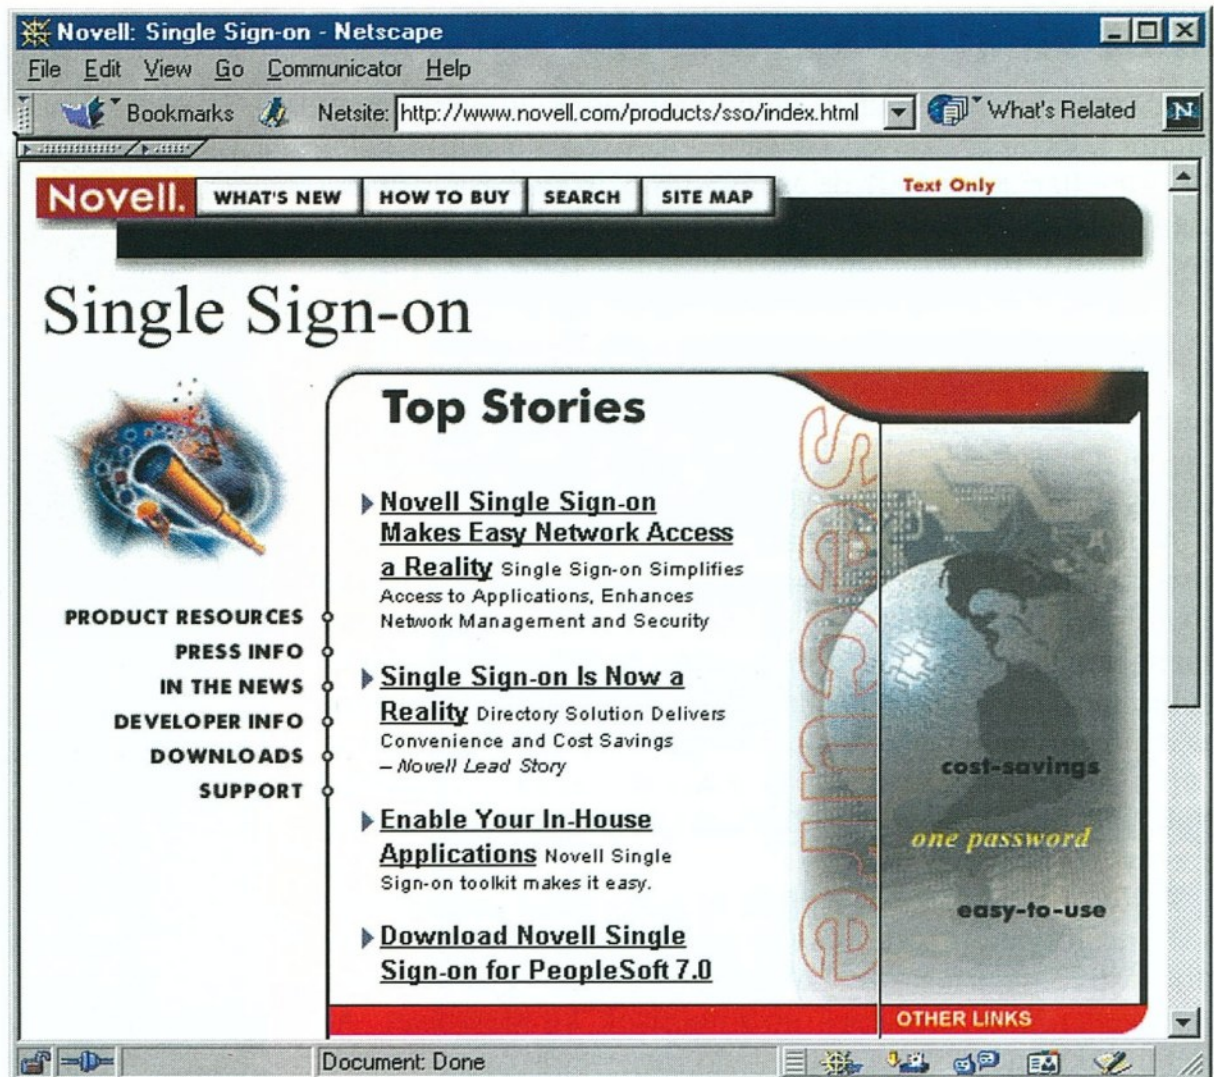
Novell: Single Sign-on - Netscape

File Edit View Go Communicator Help

Bookmarks Netsite: http://www.novell.com/products/sso/index.html What's Related

Novell. WHAT'S NEW HOW TO BUY SEARCH SITE MAP

Text Only

Single Sign-on

Top Stories

secure

PRODUCT RESOURCES
PRESS INFO
IN THE NEWS
DEVELOPER INFO
DOWNLOADS
SUPPORT

Novell Single Sign-on Makes Easy Network Access a Reality Single Sign-on Simplifies Access to Applications, Enhances Network Management and Security

Single Sign-on Is Now a Reality Directory Solution Delivers Convenience and Cost Savings – Novell Lead Story

Enable Your In-House Applications Novell Single Sign-on toolkit makes it easy.

Download Novell Single Sign-on for PeopleSoft 7.0

cost-savings

one password

easy-to-use

OTHER LINKS

Document: Done